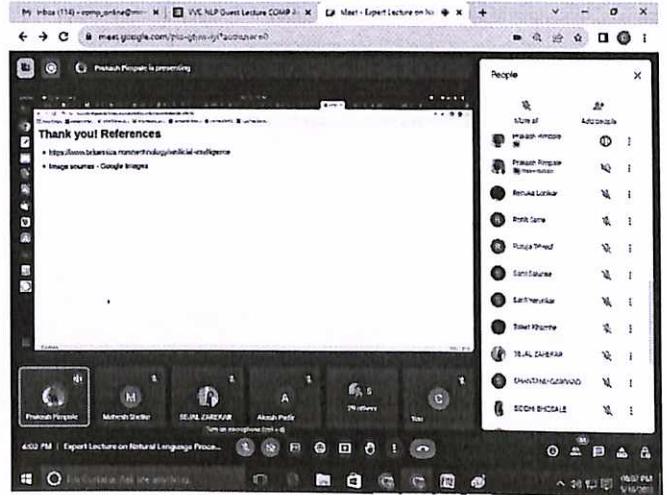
M Inbox (114) - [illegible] × | VVC NLP Guest Lecture COMP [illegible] × | Meet - Expert Lecture on N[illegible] × | +

meet.google.com/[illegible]

Prakash Pimpale is presenting

Thank you! References

• https://www.britannica.com/technology/artificial-intelligence

• Image sources - Google Images

People

Mute all

Add people

Prakash Pimpale

Prakash Pimpale

Renuka Lonkar

Rohit Sarne

Pooja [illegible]

Sarit Salunke

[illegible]

Saket Khamre

SEJAL ZAREKAR

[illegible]

SIDDHI BHOSALE

Prakash Pimpale

Mahesh Shelke

SEJAL ZAREKAR

Akash Patil

29 others

You

Turn on microphone (ctrl + d)

6:02 PM | Expert Lecture on Natural Language Proce...

Type here to search

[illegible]